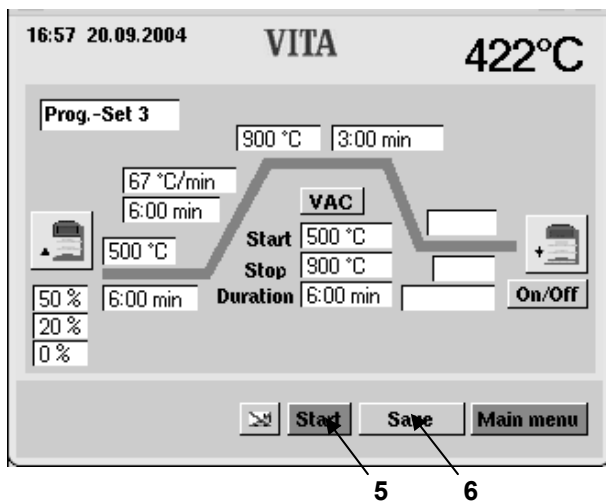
16:57 20.09.2004

VITA

422°C

Prog.-Set 3

900 °C

3:00 min

67 °C/min

6:00 min

VAC

500 °C

Start 500 °C

Stop 900 °C

Duration 6:00 min

50 %

6:00 min

20 %

0 %

On/Off

Start

Save

Main menu

5

6